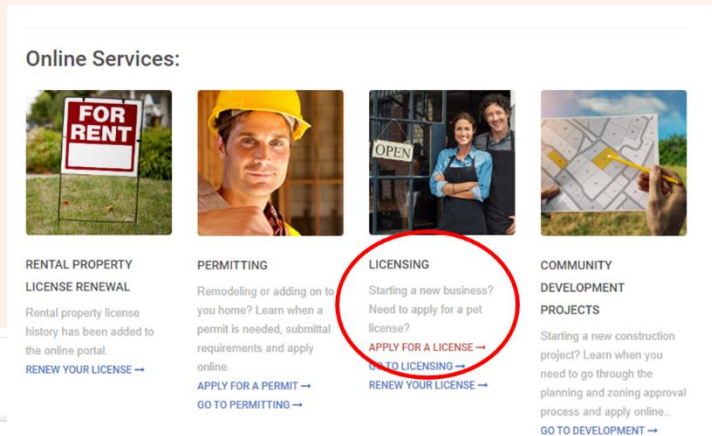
Online Services:

FOR RENT

RENTAL PROPERTY LICENSE RENEWAL

Rental property license history has been added to the online portal.

RENEW YOUR LICENSE →

PERMITTING

Remodeling or adding on to you home? Learn when a permit is needed, submittal requirements and apply online.

APPLY FOR A PERMIT →

GO TO PERMITTING →

OPEN

LICENSING

Starting a new business? Need to apply for a pet license?

APPLY FOR A LICENSE →

GO TO LICENSING →

RENEW YOUR LICENSE →

COMMUNITY DEVELOPMENT PROJECTS

Starting a new construction project? Learn when you need to go through the planning and zoning approval process and apply online..

GO TO DEVELOPMENT →